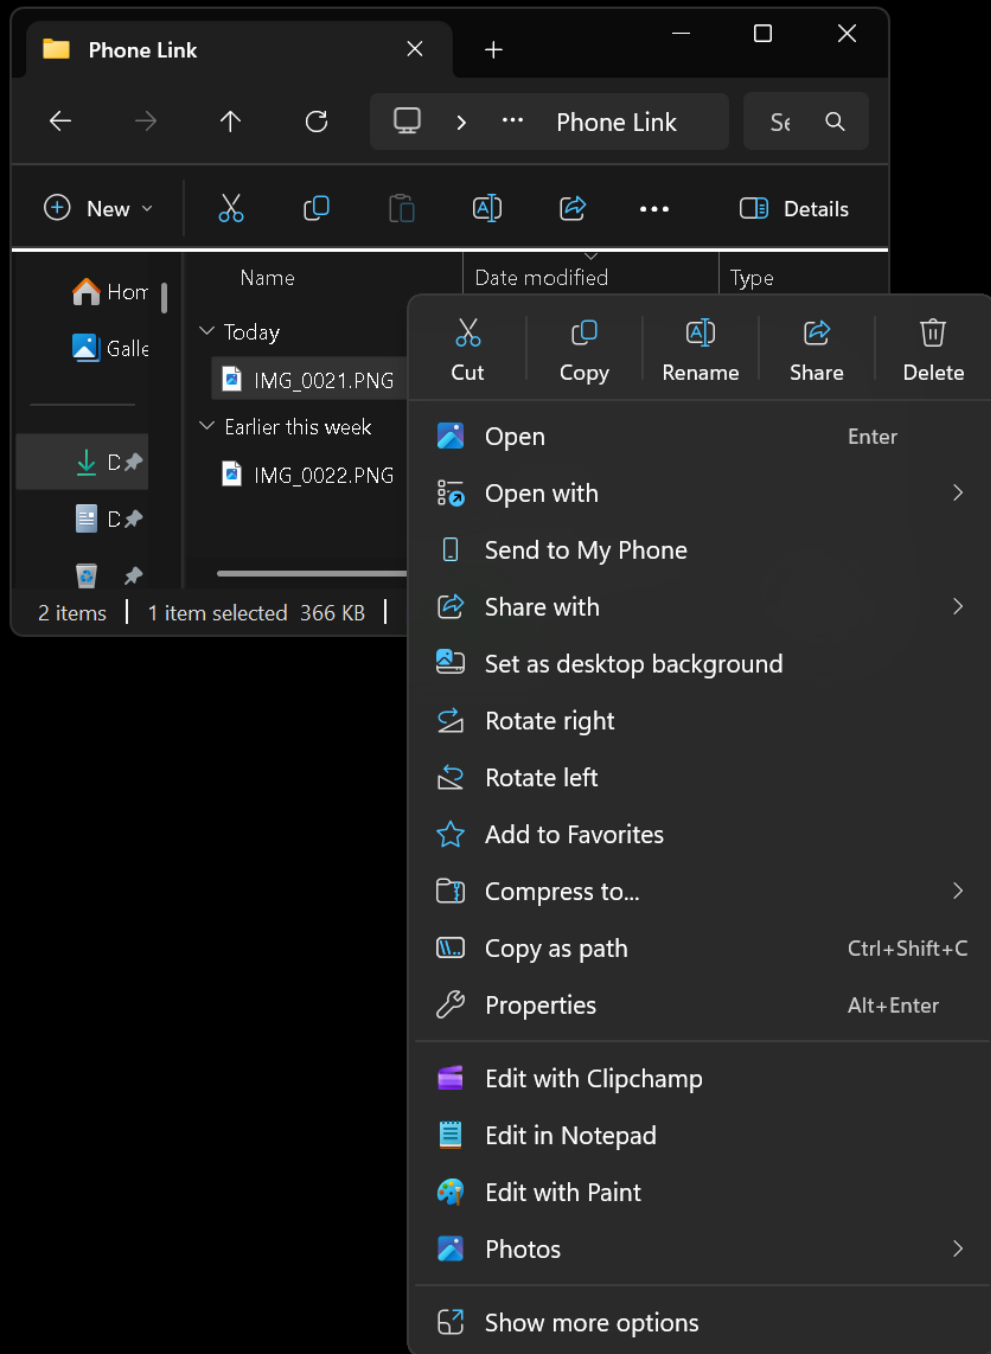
Phone Link
+
Phone Link
Se
New
Details
Hom
Galle
D
D
Name
Date modified
Type
Today
IMG_0021.PNG
Earlier this week
IMG_0022.PNG
2 items | 1 item selected 366 KB |
Cut
Copy
Rename
Share
Delete
Open Enter
Open with
Send to My Phone
Share with
Set as desktop background
Rotate right
Rotate left
Add to Favorites
Compress to...
Copy as path Ctrl+Shift+C
Properties Alt+Enter
Edit with Clipchamp
Edit in Notepad
Edit with Paint
Photos
Show more options